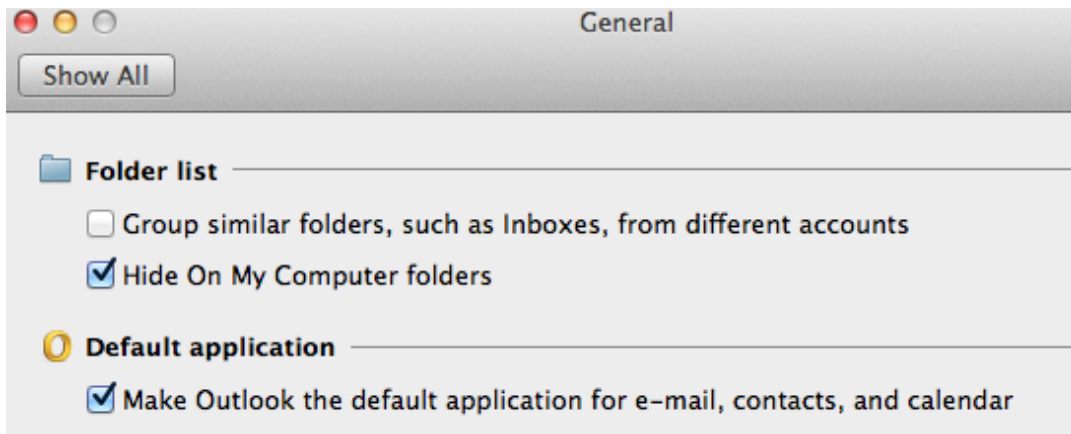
General

Show All

Folder list

Group similar folders, such as Inboxes, from different accounts

Hide On My Computer folders

Default application

Make Outlook the default application for e-mail, contacts, and calendar